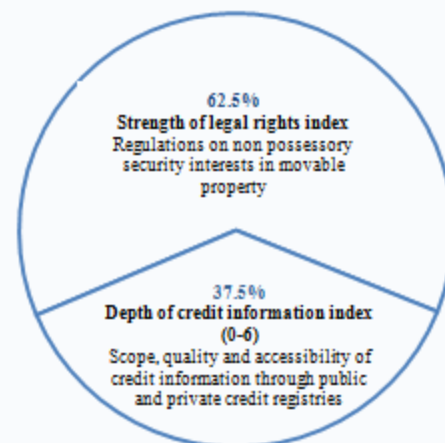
62.5%
Strength of legal rights index
Regulations on non possessory security interests in movable property

37.5%
Depth of credit information index (0-6)
Scope, quality and accessibility of credit information through public and private credit registries